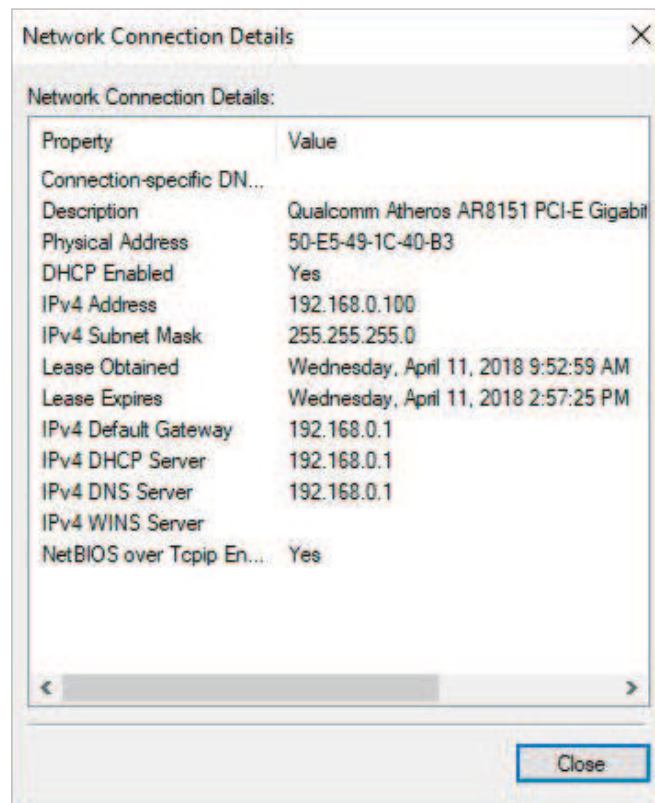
Network Connection Details

Network Connection Details:

| Property | Value |
|---|---|
| Connection-specific DN... | |
| Description | Qualcomm Atheros AR8151 PCI-E Gigabit |
| Physical Address | 50-E5-49-1C-40-B3 |
| DHCP Enabled | Yes |
| IPv4 Address | 192.168.0.100 |
| IPv4 Subnet Mask | 255.255.255.0 |
| Lease Obtained | Wednesday, April 11, 2018 9:52:59 AM |
| Lease Expires | Wednesday, April 11, 2018 2:57:25 PM |
| IPv4 Default Gateway | 192.168.0.1 |
| IPv4 DHCP Server | 192.168.0.1 |
| IPv4 DNS Server | 192.168.0.1 |
| IPv4 WINS Server | |
| NetBIOS over Tcpip En... | Yes |

Close